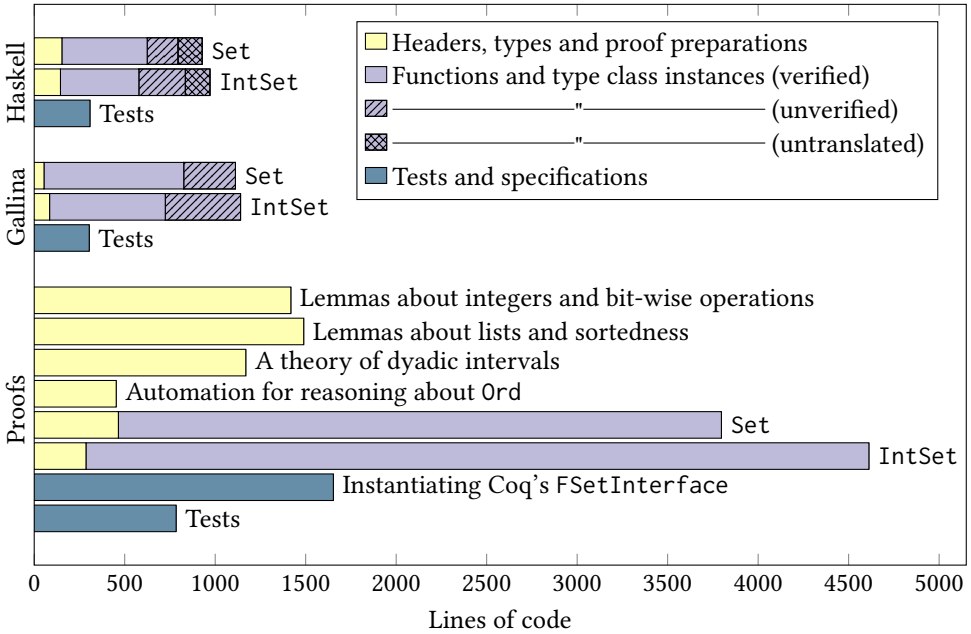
Haskell
Set
IntSet
Tests

Gallina
Set
IntSet
Tests

Proofs
Lemmas about integers and bit-wise operations
Lemmas about lists and sortedness
A theory of dyadic intervals
Automation for reasoning about Ord
Set
IntSet
Instantiating Coq's FSetInterface
Tests

Headers, types and proof preparations
Functions and type class instances (verified)
——————"—————— (unverified)
——————"—————— (untranslated)
Tests and specifications

0 500 1000 1500 2000 2500 3000 3500 4000 4500 5000
Lines of code